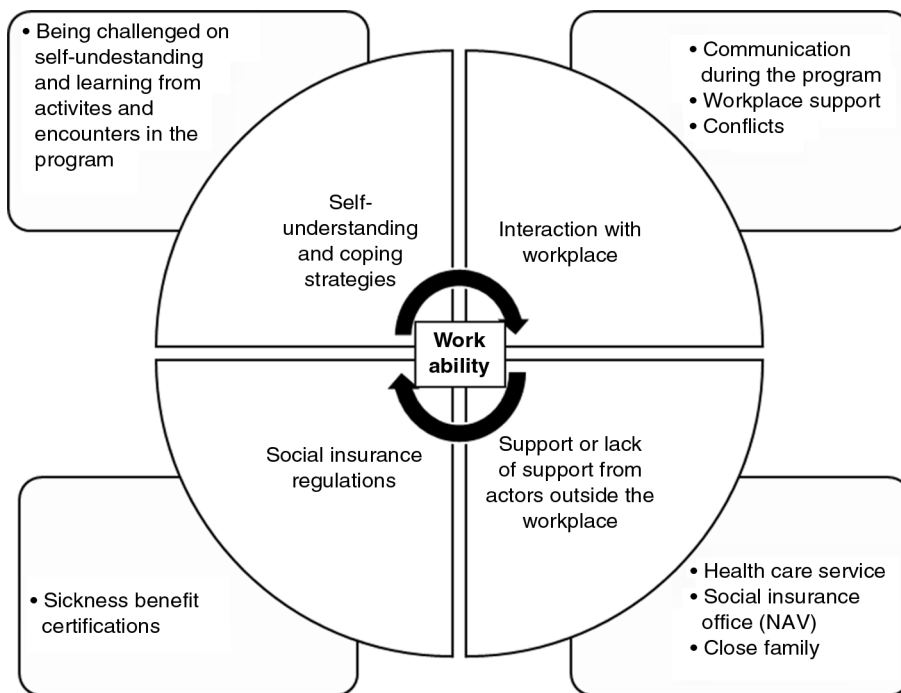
• Being challenged on self-undestanding and learning from activites and encounters in the program

• Communication during the program
• Workplace support
• Conflicts

Self-understanding and coping strategies

Interaction with workplace

Work ability

Social insurance regulations

Support or lack of support from actors outside the workplace

• Sickness benefit certifications

• Health care service
• Social insurance office (NAV)
• Close family